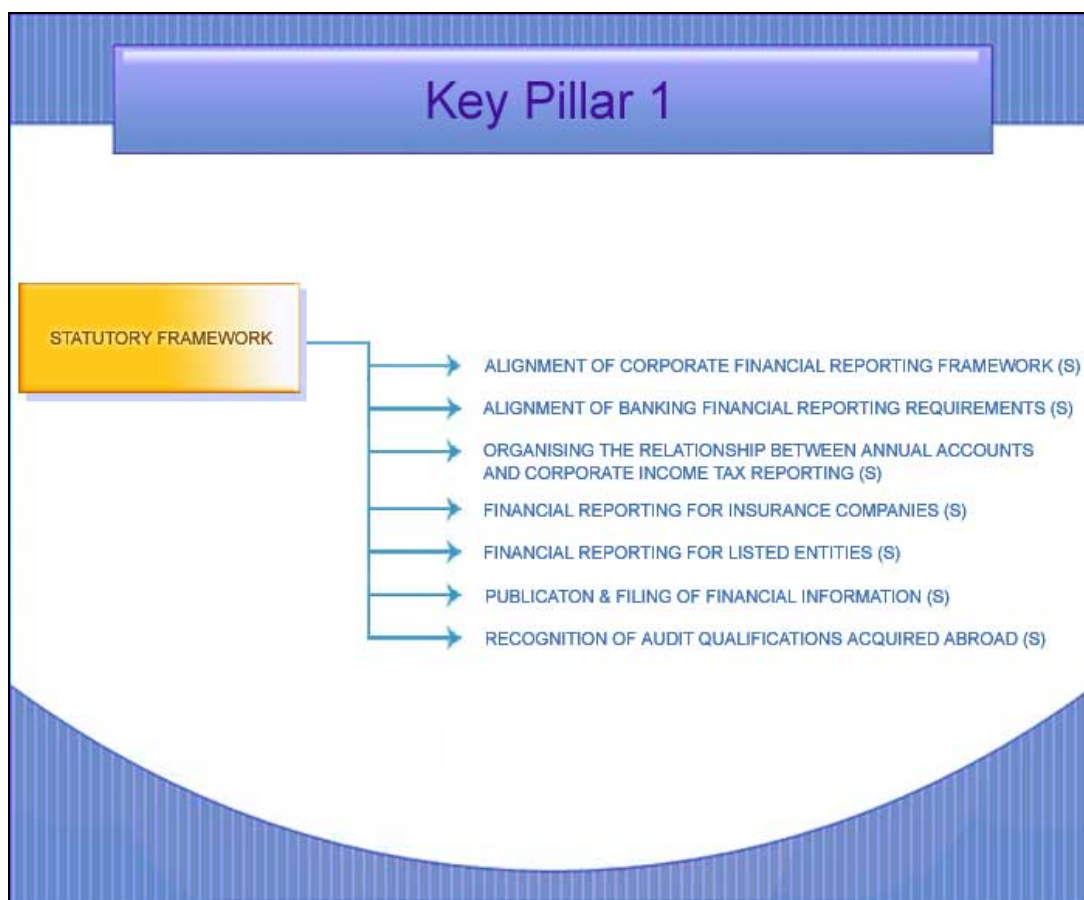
Key Pillar 1

STATUTORY FRAMEWORK

ALIGNMENT OF CORPORATE FINANCIAL REPORTING FRAMEWORK (S)

ALIGNMENT OF BANKING FINANCIAL REPORTING REQUIREMENTS (S)

ORGANISING THE RELATIONSHIP BETWEEN ANNUAL ACCOUNTS AND CORPORATE INCOME TAX REPORTING (S)

FINANCIAL REPORTING FOR INSURANCE COMPANIES (S)

FINANCIAL REPORTING FOR LISTED ENTITIES (S)

PUBLICATON & FILING OF FINANCIAL INFORMATION (S)

RECOGNITION OF AUDIT QUALIFICATIONS ACQUIRED ABROAD (S)